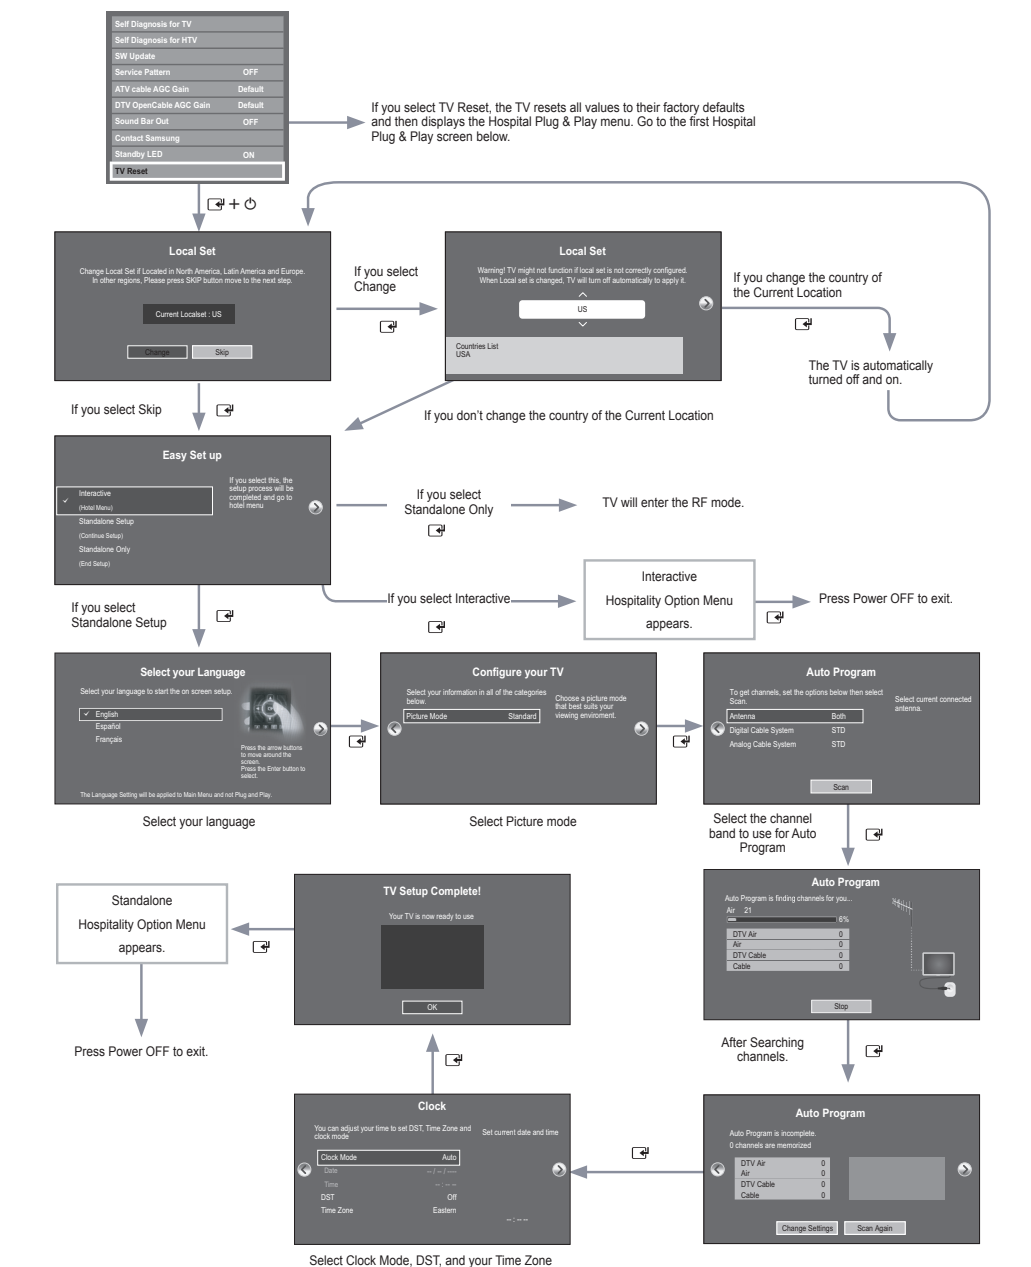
Self Diagnosis for TV
Self Diagnosis for HTV
SW Update
Service Pattern OFF
ATV cable AGC Gain Default
DTV OpenCable AGC Gain Default
Sound Bar Out OFF
Contact Samsung
Standby LED ON
TV Reset

If you select TV Reset, the TV resets all values to their factory defaults and then displays the Hospital Plug & Play menu. Go to the first Hospital Plug & Play screen below.

Local Set
Change Local Set if Located in North America, Latin America and Europe. In other regions, Please press SKIP button move to the next step.
Current Localset : US
Change Skip

If you select Change

Local Set
Warning! TV might not function if local set is not correctly configured. When Local set is changed, TV will turn off automatically to apply it.
US
Countries List
USA

If you change the country of the Current Location

The TV is automatically turned off and on.

If you select Skip

If you don't change the country of the Current Location

Easy Set up
Interactive
(Hotel Menu)
Standalone Setup
(Continue Setup)
Standalone Only
(End Setup)
If you select this, the setup process will be completed and go to hotel menu

If you select Standalone Only

TV will enter the RF mode.

If you select Interactive

Interactive Hospitality Option Menu appears.

Press Power OFF to exit.

If you select Standalone Setup

Select your Language
Select your language to start the on screen setup.
English
Español
Français
Press the arrow buttons to move around the screen. Press the Enter button to select.
The Language Setting will be applied to Main Menu and not Plug and Play.

Select your language

Configure your TV
Select your information in all of the categories below.
Picture Mode Standard
Choose a picture mode that best suits your viewing enviroment.

Select Picture mode

Auto Program
To get channels, set the options below then select Scan.
Antenna Both
Digital Cable System STD
Analog Cable System STD
Select current connected antenna.
Scan

Select the channel band to use for Auto Program

Auto Program
Auto Program is finding channels for you...
Air 21
6%
DTV Air 0
Air 0
DTV Cable 0
Cable 0
Stop

After Searching channels.

Auto Program
Auto Program is incomplete.
0 channels are memorized
DTV Air 0
Air 0
DTV Cable 0
Cable 0
Change Settings Scan Again

Clock
You can adjust your time to set DST, Time Zone and clock mode
Set current date and time
Clock Mode Auto
Date -- / -- / ----
Time -- : --
DST Off
Time Zone Eastern
-- : -- --

Select Clock Mode, DST, and your Time Zone

TV Setup Complete!
Your TV is now ready to use
OK

Standalone Hospitality Option Menu appears.

Press Power OFF to exit.